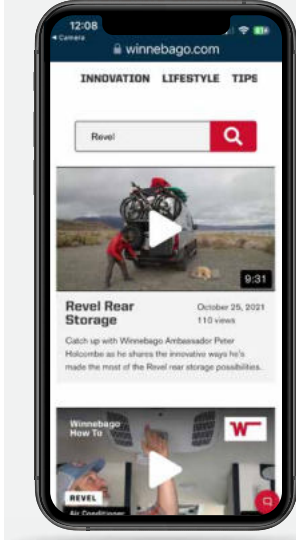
12:08
◂ Camera
winnebago.com

INNOVATION LIFESTYLE TIPS

Revel

9:31

Revel Rear Storage

October 25, 2021
110 views

Catch up with Winnebago Ambassador Peter Holcombe as he shares the innovative ways he's made the most of the Revel rear storage possibilities.

Winnebago How To

W

REVEL

Air Conditioner